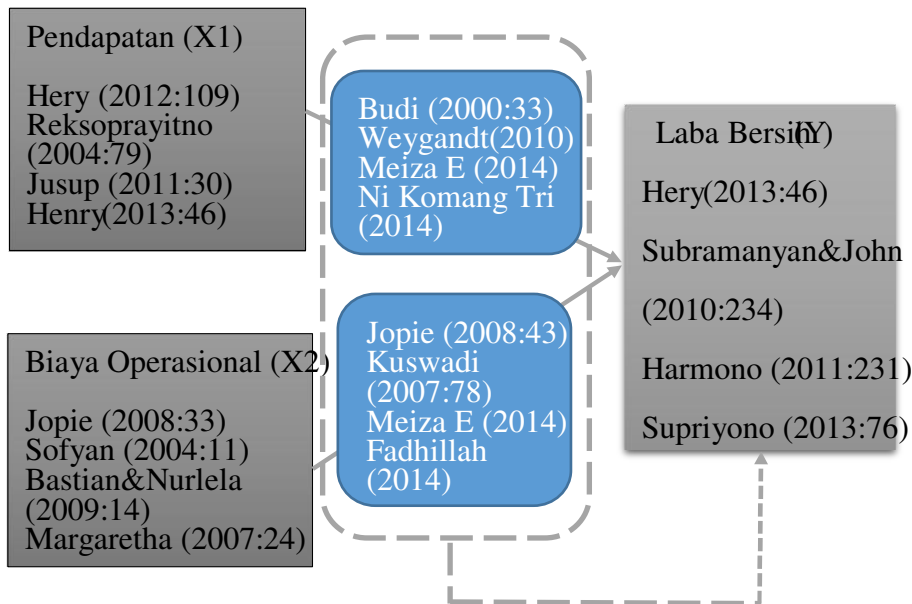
Pendapatan (X1)

Hery (2012:109)
Reksoprayitno (2004:79)
Jusup (2011:30)
Henry(2013:46)

Budi (2000:33)
Weygandt(2010)
Meiza E (2014)
Ni Komang Tri (2014)

Laba Bersih(Y)

Hery(2013:46)

Subramanyan&John

(2010:234)

Harmono (2011:231)

Supriyono (2013:76)

Biaya Operasional (X2)

Jopie (2008:33)
Sofyan (2004:11)
Bastian&Nurlela (2009:14)
Margaretha (2007:24)

Jopie (2008:43)
Kuswadi (2007:78)
Meiza E (2014)
Fadhillah (2014)